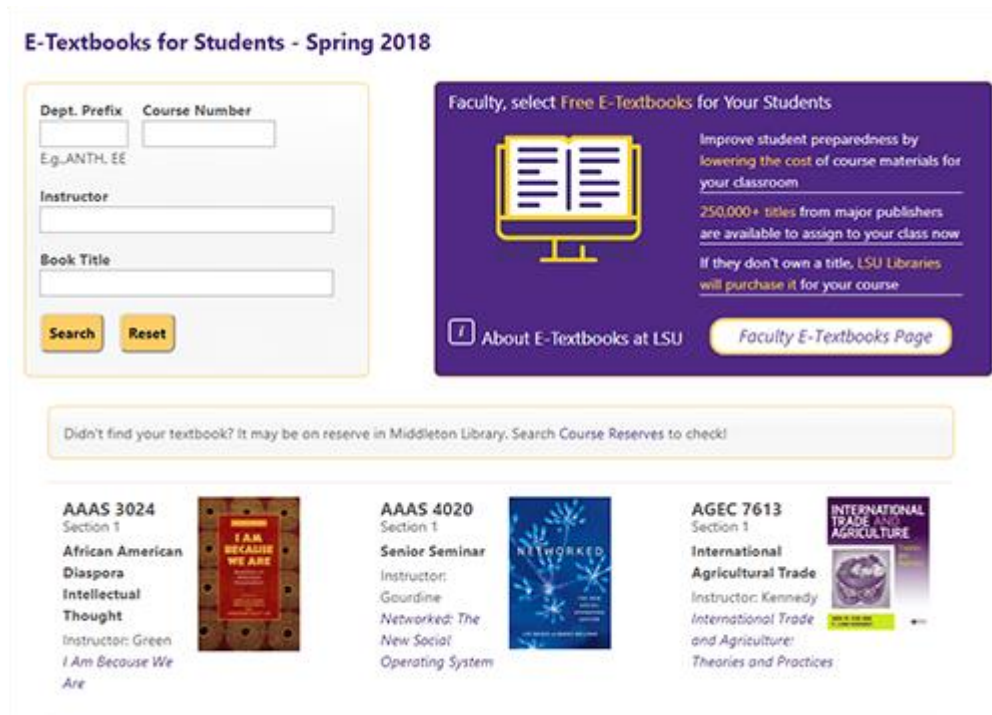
E-Textbooks for Students - Spring 2018

Dept. Prefix

Course Number

E.g.,ANTH, EE

Instructor

Book Title

Search

Reset

Faculty, select Free E-Textbooks for Your Students

Improve student preparedness by lowering the cost of course materials for your classroom

250,000+ titles from major publishers are available to assign to your class now

If they don't own a title, LSU Libraries will purchase it for your course

About E-Textbooks at LSU

Faculty E-Textbooks Page

Didn't find your textbook? It may be on reserve in Middleton Library. Search Course Reserves to check!

AAAS 3024
Section 1
African American Diaspora Intellectual Thought
Instructor: Green
I Am Because We Are

I AM BECAUSE WE ARE

AAAS 4020
Section 1
Senior Seminar
Instructor: Gourdine
Networked: The New Social Operating System

NETWORKED

AGEC 7613
Section 1
International Agricultural Trade
Instructor: Kennedy
International Trade and Agriculture: Theories and Practices

INTERNATIONAL TRADE AND AGRICULTURE